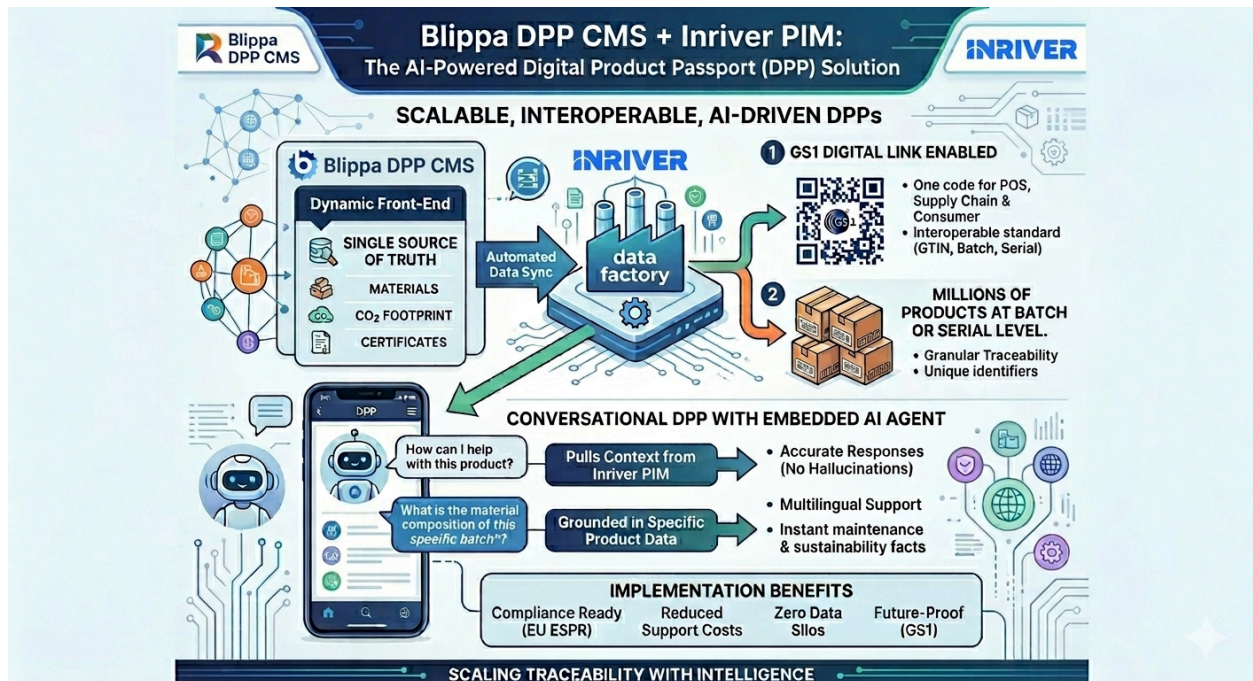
Blippa DPP CMS

Blippa DPP CMS + Inriver PIM:
The AI-Powered Digital Product Passport (DPP) Solution

INRIVER

SCALABLE, INTEROPERABLE, AI-DRIVEN DPPs

Blippa DPP CMS

Dynamic Front-End

SINGLE SOURCE OF TRUTH

MATERIALS

$CO_2$ FOOTPRINT

CERTIFICATES

Automated Data Sync

INRIVER

Data factory

1 GS1 DIGITAL LINK ENABLED

GS1

• One code for POS, Supply Chain & Consumer
• Interoperable standard (GTIN, Batch, Serial)

2

MILLIONS OF PRODUCTS AT BATCH OR SERIAL LEVEL.

• Granular Traceability
• Unique identifiers

DPP

CONVERSATIONAL DPP WITH EMBEDDED AI AGENT

How can I help with this product?

Pulls Context from Inriver PIM

• Accurate Responses (No Hallucinations)

What is the material composition of this speeific batch"?

Grounded in Specific Product Data

• Multilingual Support
• Instant maintenance & sustainability facts

IMPLEMENTATION BENEFITS

Compliance Ready (EU ESPR)

Reduced Support Costs

Zero Data Silos

Future-Proof (GS1)

SCALING TRACEABILITY WITH INTELLIGENCE